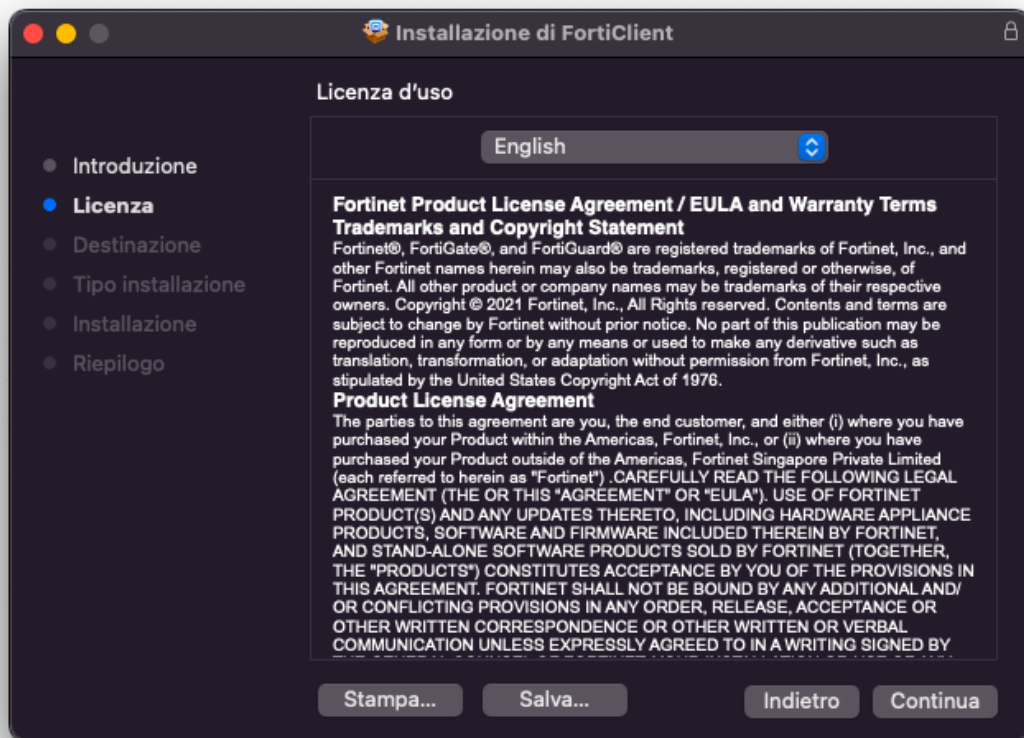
Installazione di FortiClient

Licenza d'uso

English

Introduzione
Licenza
Destinazione
Tipo installazione
Installazione
Riepilogo

Fortinet Product License Agreement / EULA and Warranty Terms
Trademarks and Copyright Statement
Fortinet®, FortiGate®, and FortiGuard® are registered trademarks of Fortinet, Inc., and other Fortinet names herein may also be trademarks, registered or otherwise, of Fortinet. All other product or company names may be trademarks of their respective owners. Copyright © 2021 Fortinet, Inc., All Rights reserved. Contents and terms are subject to change by Fortinet without prior notice. No part of this publication may be reproduced in any form or by any means or used to make any derivative such as translation, transformation, or adaptation without permission from Fortinet, Inc., as stipulated by the United States Copyright Act of 1976.
Product License Agreement
The parties to this agreement are you, the end customer, and either (i) where you have purchased your Product within the Americas, Fortinet, Inc., or (ii) where you have purchased your Product outside of the Americas, Fortinet Singapore Private Limited (each referred to herein as "Fortinet") .CAREFULLY READ THE FOLLOWING LEGAL AGREEMENT (THE OR THIS "AGREEMENT" OR "EULA"). USE OF FORTINET PRODUCT(S) AND ANY UPDATES THERETO, INCLUDING HARDWARE APPLIANCE PRODUCTS, SOFTWARE AND FIRMWARE INCLUDED THEREIN BY FORTINET, AND STAND-ALONE SOFTWARE PRODUCTS SOLD BY FORTINET (TOGETHER, THE "PRODUCTS") CONSTITUTES ACCEPTANCE BY YOU OF THE PROVISIONS IN THIS AGREEMENT. FORTINET SHALL NOT BE BOUND BY ANY ADDITIONAL AND/OR CONFLICTING PROVISIONS IN ANY ORDER, RELEASE, ACCEPTANCE OR OTHER WRITTEN CORRESPONDENCE OR OTHER WRITTEN OR VERBAL COMMUNICATION UNLESS EXPRESSLY AGREED TO IN A WRITING SIGNED BY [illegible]

Stampa...
Salva...
Indietro
Continua